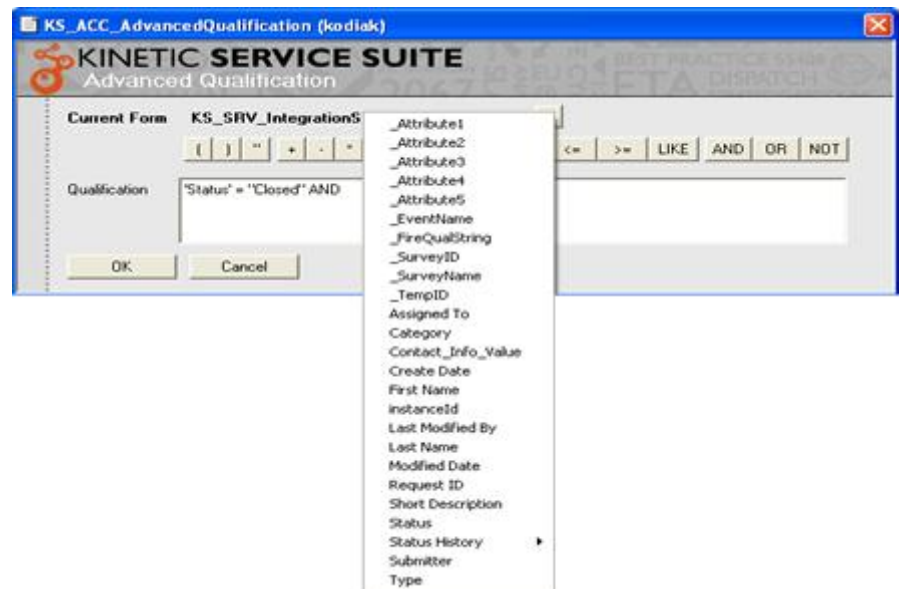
KS_ACC_AdvancedQualification (kodiak)

KINETIC SERVICE SUITE
Advanced Qualification

Current Form KS_SRV_IntegrationS

( ) " + - * <= >= LIKE AND OR NOT

Qualification 'Status' = "Closed" AND

OK Cancel

_Attribute1
_Attribute2
_Attribute3
_Attribute4
_Attribute5
_EventName
_FireQualString
_SurveyID
_SurveyName
_TempID
Assigned To
Category
Contact_Info_Value
Create Date
First Name
instanceId
Last Modified By
Last Name
Modified Date
Request ID
Short Description
Status
Status History
Submitter
Type